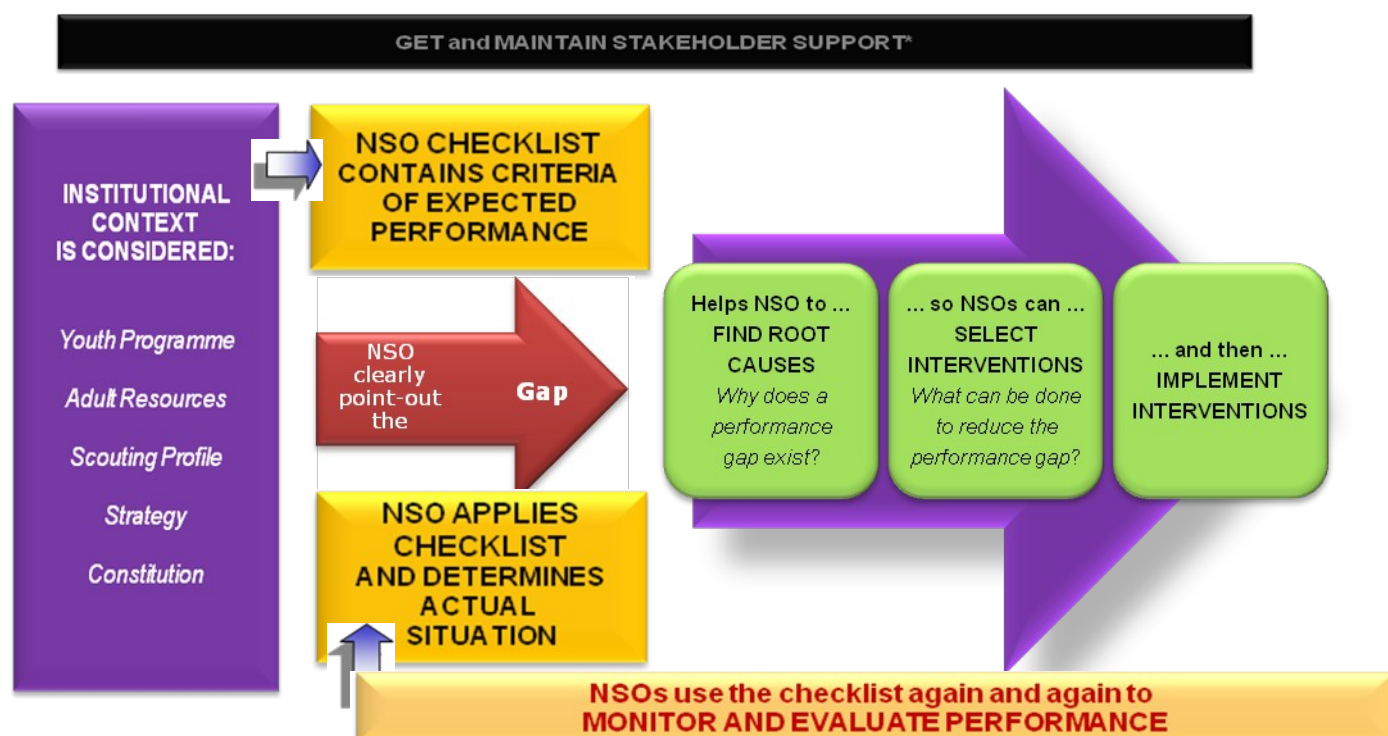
GET and MAINTAIN STAKEHOLDER SUPPORT*

INSTITUTIONAL CONTEXT IS CONSIDERED:

Youth Programme

Adult Resources

Scouting Profile

Strategy

Constitution

NSO CHECKLIST CONTAINS CRITERIA OF EXPECTED PERFORMANCE

NSO clearly point-out the

Gap

NSO APPLIES CHECKLIST AND DETERMINES ACTUAL SITUATION

Helps NSO to ... FIND ROOT CAUSES *Why does a performance gap exist?*

... so NSOs can ... SELECT INTERVENTIONS *What can be done to reduce the performance gap?*

... and then ... IMPLEMENT INTERVENTIONS

NSOs use the checklist again and again to MONITOR AND EVALUATE PERFORMANCE